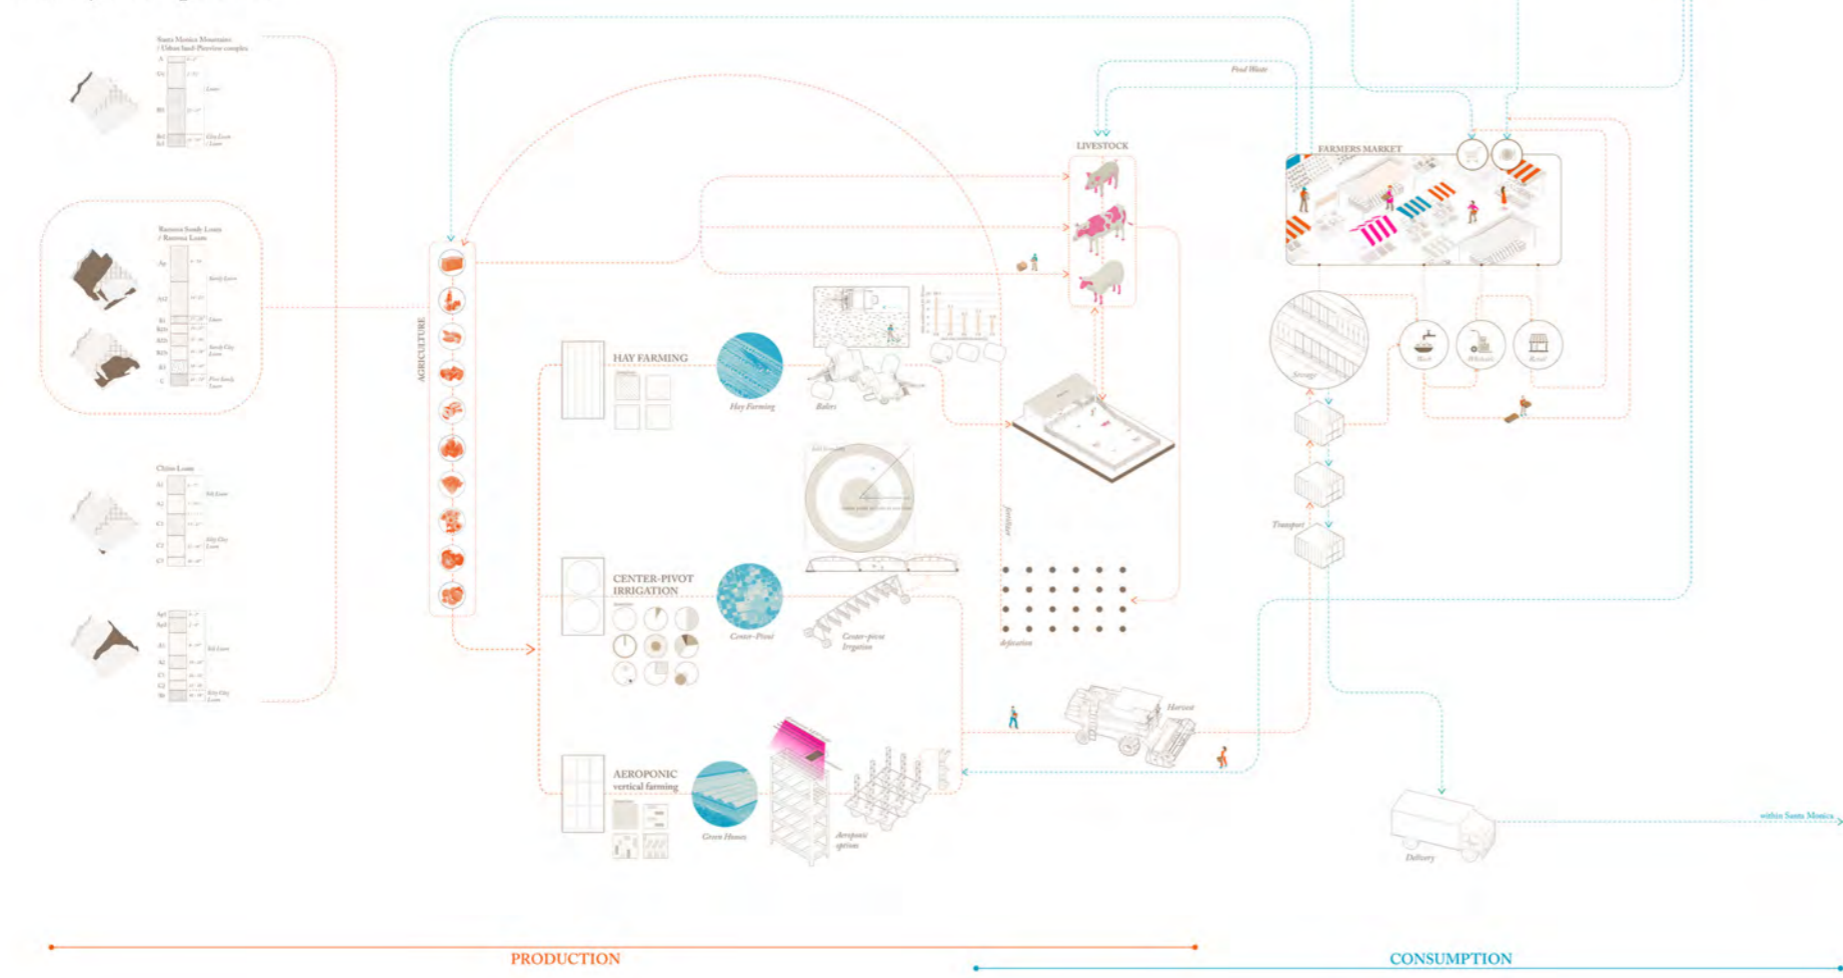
Santa Monica Mountains / Urban land-Pineview complex

Ramona Sandy Loam / Ramona Loam

Chino Loam

AGRICULTURE

HAY FARMING

Hay Farming

Balers

CENTER-PIVOT IRRIGATION

Center-Pivot

Center-pivot Irrigation

AEROPONIC vertical farming

Green House

Aeroponic option

LIVESTOCK

Food Waste

Fertilizer

defecation

Harvest

FARMERS MARKET

Storage

Transport

Delivery

within Santa Monica

PRODUCTION

CONSUMPTION